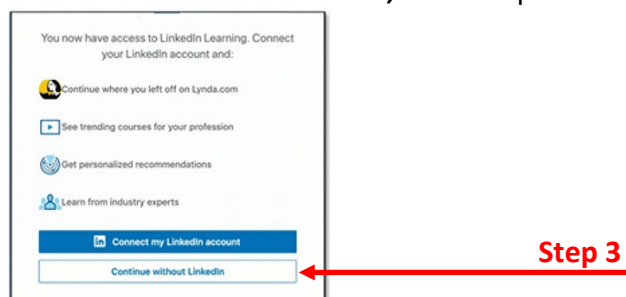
You now have access to LinkedIn Learning. Connect your LinkedIn account and:

Continue where you left off on Lynda.com

See trending courses for your profession

Get personalized recommendations

Learn from industry experts

Connect my LinkedIn account

Continue without LinkedIn

Step 3